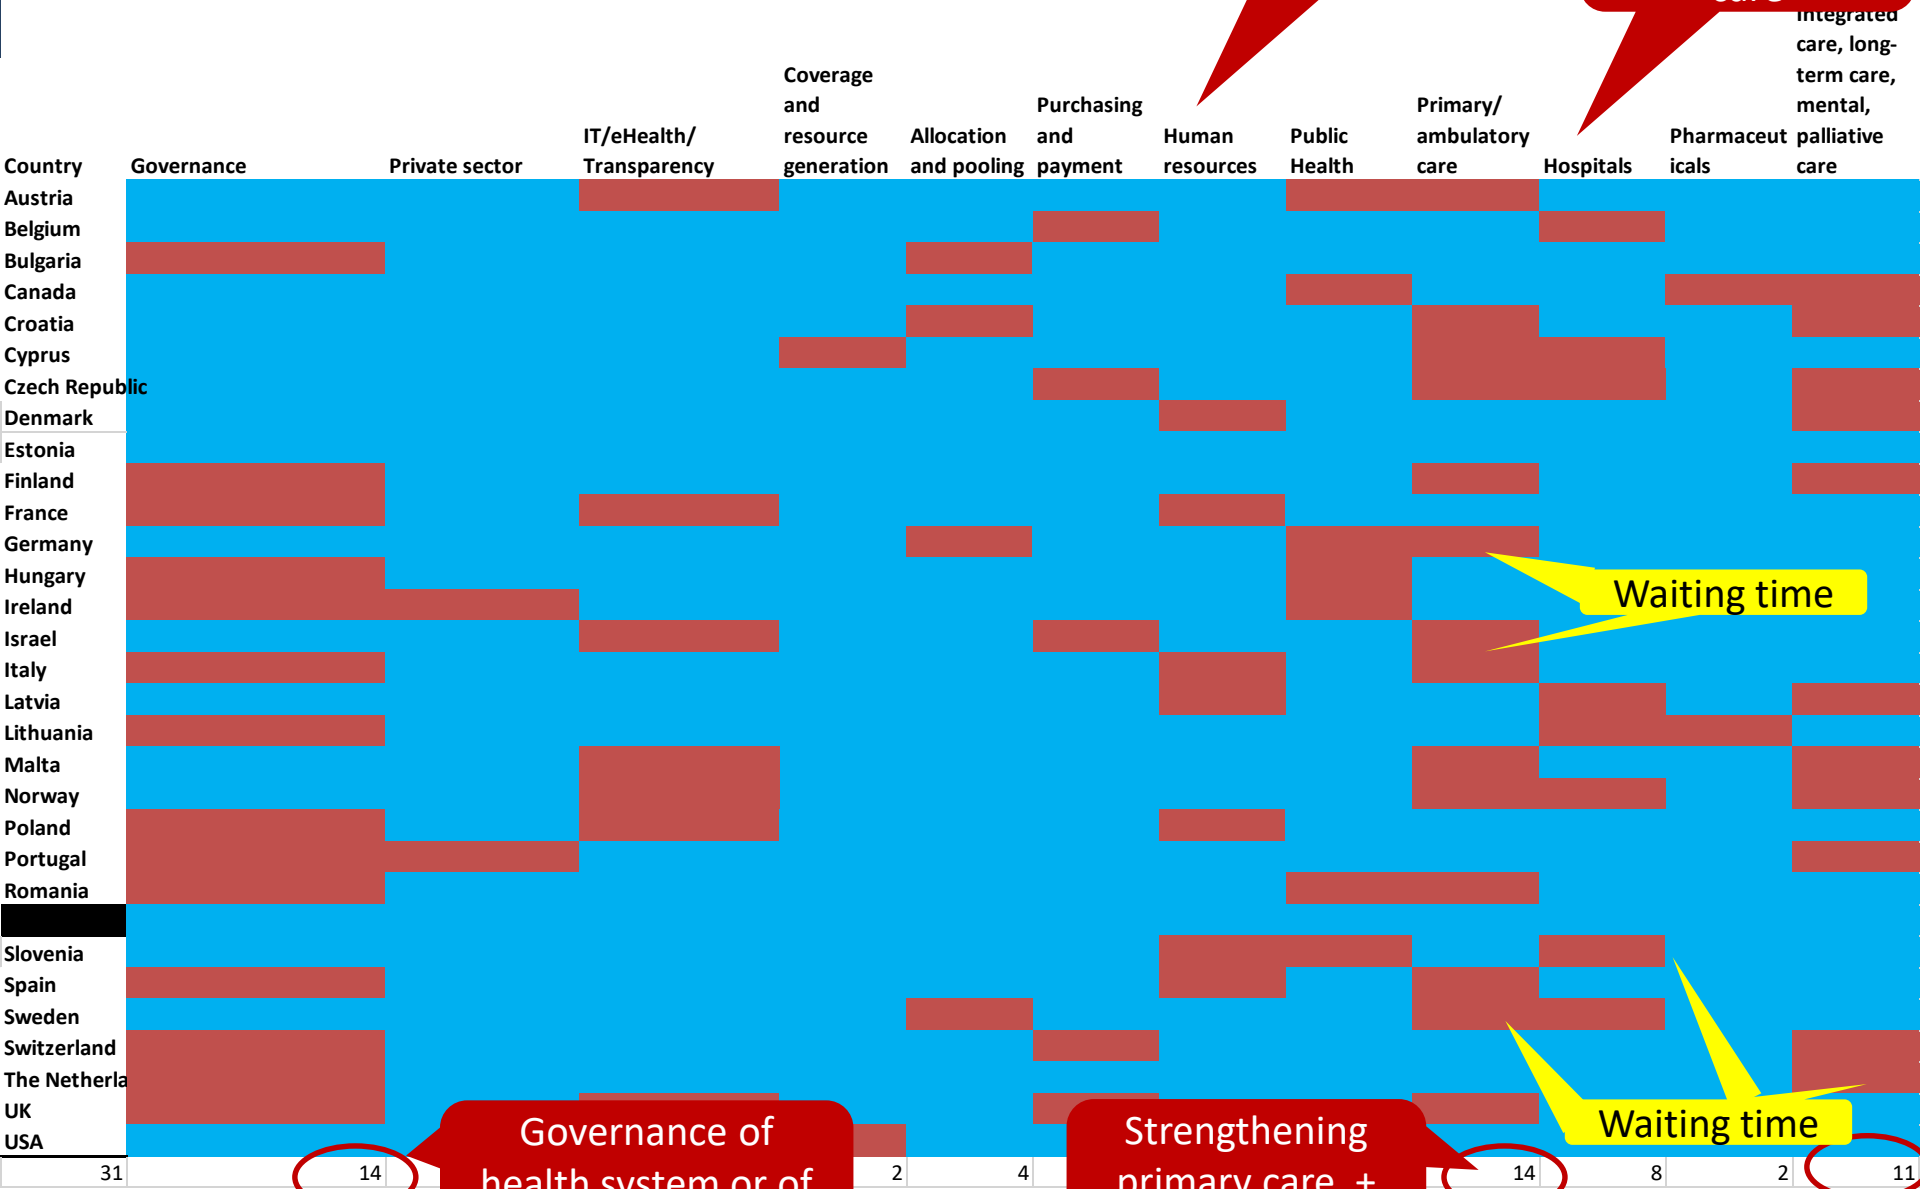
| Country | Governance | Private sector | IT/eHealth/ Transparency | Coverage and resource generation | Allocation and pooling | Purchasing and payment | Human resources | Public Health | Primary/ ambulatory care | Hospitals | Pharmaceuticals | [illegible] integrated care, long-term care, mental, palliative care |
|---|---|---|---|---|---|---|---|---|---|---|---|---|
| Austria | | | | | | | | | | | | |
| Belgium | | | | | | | | | | | | |
| Bulgaria | | | | | | | | | | | | |
| Canada | | | | | | | | | | | | |
| Croatia | | | | | | | | | | | | |
| Cyprus | | | | | | | | | | | | |
| Czech Republic | | | | | | | | | | | | |
| Denmark | | | | | | | | | | | | |
| Estonia | | | | | | | | | | | | |
| Finland | | | | | | | | | | | | |
| France | | | | | | | | | | | | |
| Germany | | | | | | | | | | | | |
| Hungary | | | | | | | | | | | | |
| Ireland | | | | | | | | | | | | |
| Israel | | | | | | | | | | | | |
| Italy | | | | | | | | | | | | |
| Latvia | | | | | | | | | | | | |
| Lithuania | | | | | | | | | | | | |
| Malta | | | | | | | | | | | | |
| Norway | | | | | | | | | | | | |
| Poland | | | | | | | | | | | | |
| Portugal | | | | | | | | | | | | |
| Romania | | | | | | | | | | | | |
| | | | | | | | | | | | | |
| Slovenia | | | | | | | | | | | | |
| Spain | | | | | | | | | | | | |
| Sweden | | | | | | | | | | | | |
| Switzerland | | | | | | | | | | | | |
| The Netherla | | | | | | | | | | | | |
| UK | | | | | | | | | | | | |
| USA | | | | | | | | | | | | |
| 31 | 14 | | | 2 | 4 | | | | 14 | 8 | 2 | 11 |

Waiting time

Waiting time

Governance of health system or of

Strengthening primary care +